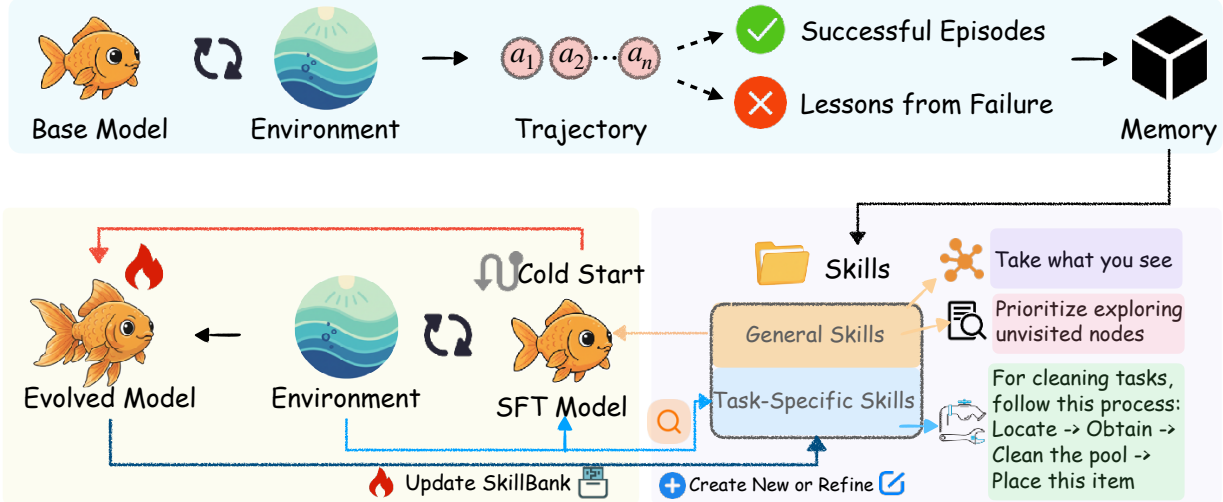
Base Model

Environment

$a_1$ $a_2$ $\cdots$ $a_n$

Trajectory

Successful Episodes

Lessons from Failure

Memory

Cold Start

Skills

Take what you see

Prioritize exploring unvisited nodes

General Skills

Task-Specific Skills

For cleaning tasks, follow this process: Locate -> Obtain -> Clean the pool -> Place this item

Evolved Model

Environment

SFT Model

Update SkillBank

Create New or Refine